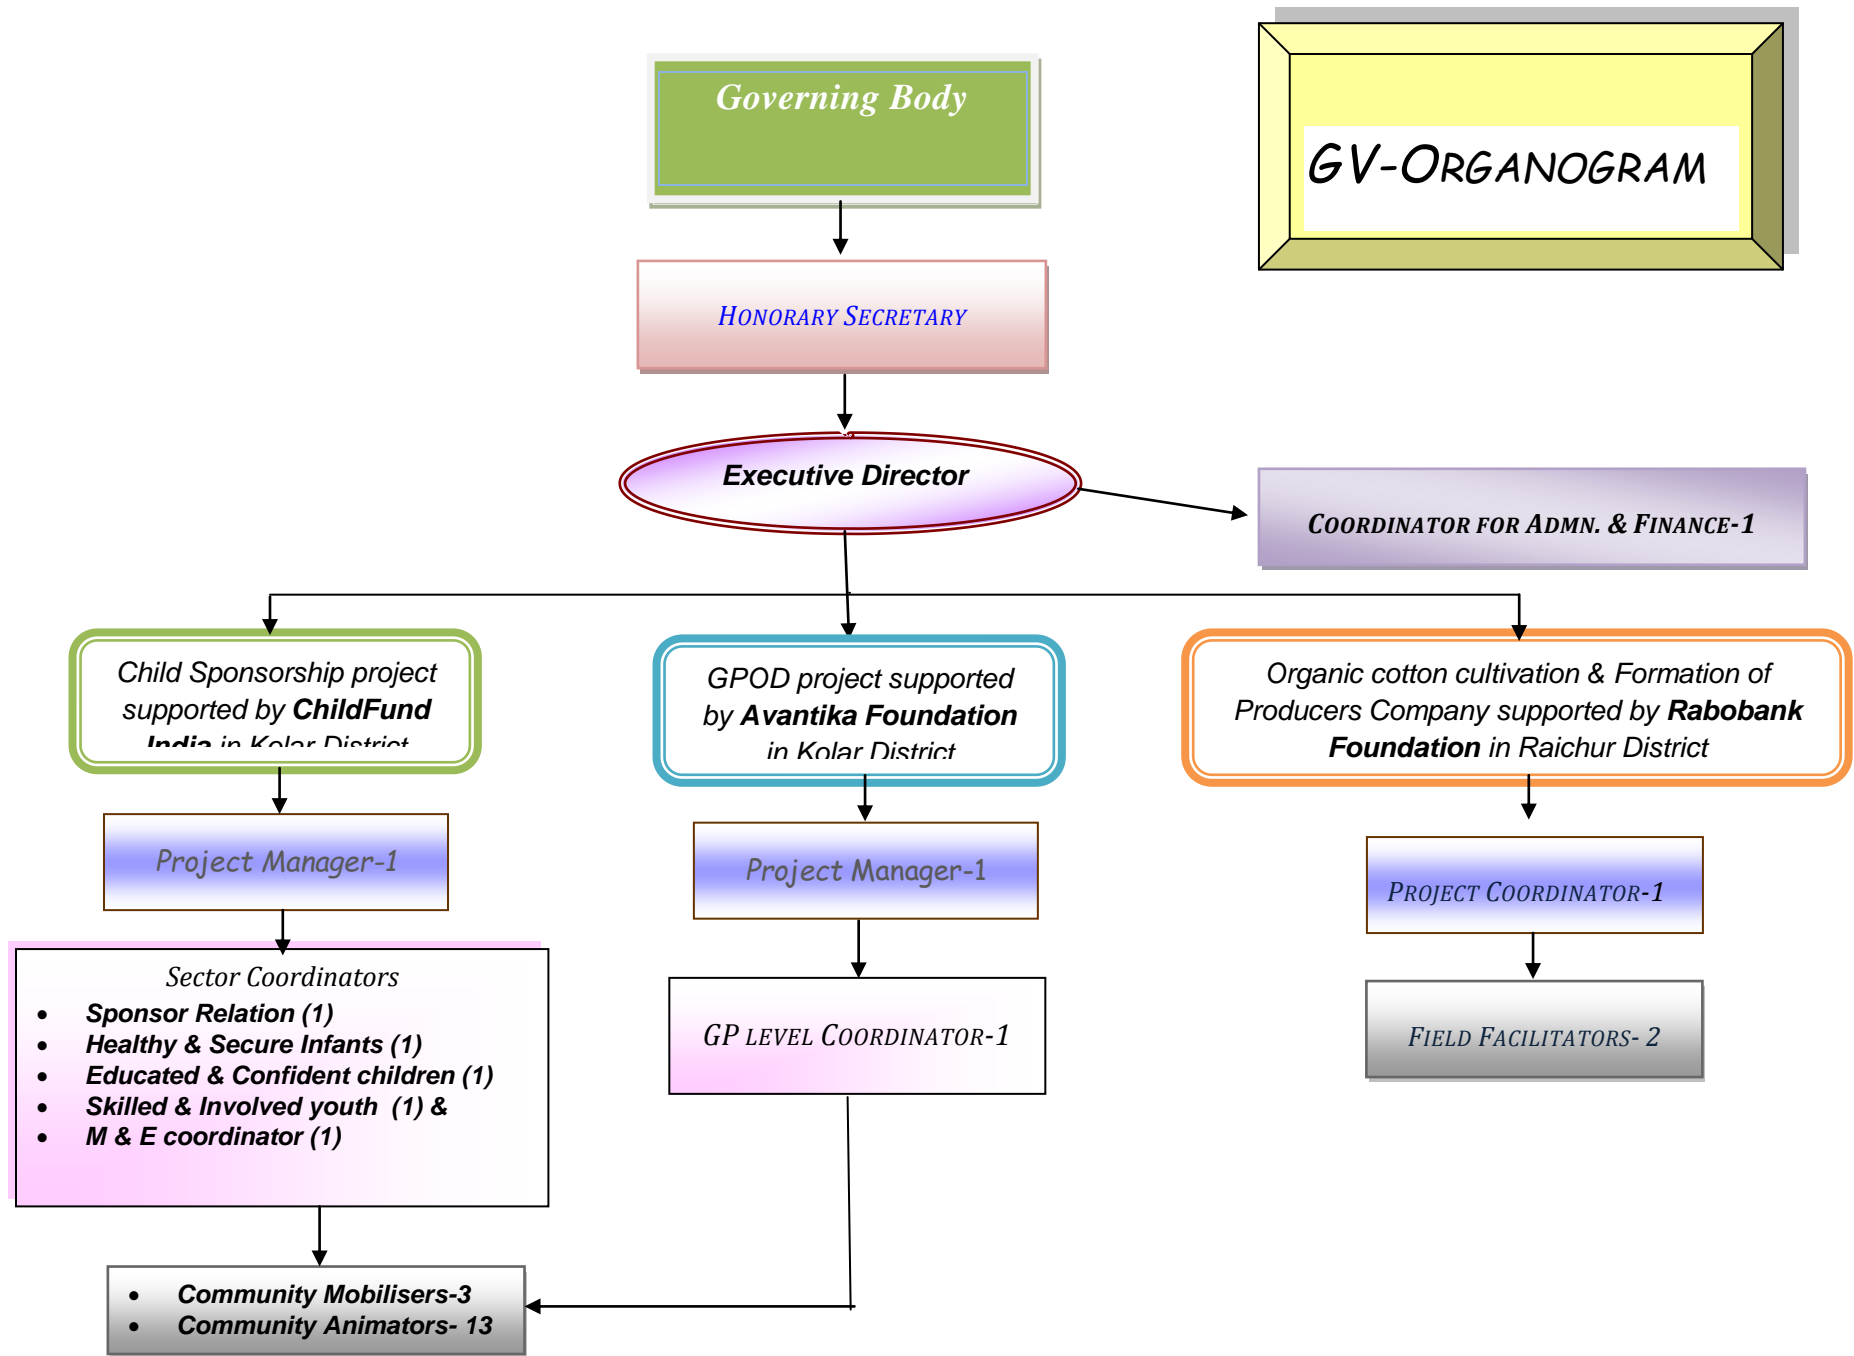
GV-ORGANOGRAM

Governing Body

HONORARY SECRETARY

Executive Director

COORDINATOR FOR ADMN. & FINANCE-1

Child Sponsorship project supported by **ChildFund India** in Kolar District

GPOD project supported by **Avantika Foundation** in Kolar District

Organic cotton cultivation & Formation of Producers Company supported by **Rabobank Foundation** in Raichur District

Project Manager-1

Project Manager-1

PROJECT COORDINATOR-1

Sector Coordinators
- Sponsor Relation (1)
- Healthy & Secure Infants (1)
- Educated & Confident children (1)
- Skilled & Involved youth (1) &
- M & E coordinator (1)

GP LEVEL COORDINATOR-1

FIELD FACILITATORS- 2

- Community Mobilisers-3
- Community Animators- 13